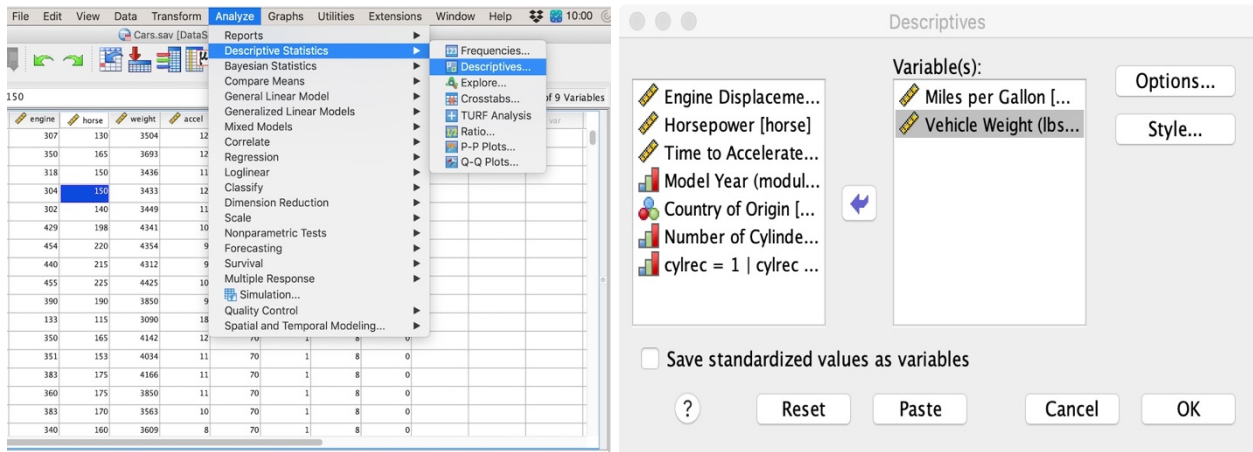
File Edit View Data Transform Analyze Graphs Utilities Extensions Window Help 10:00

Cars.sav [DataS

150

of 9 Variables

| engine | horse | weight | accel | | | | | var |
|---|---|---|---|---|---|---|---|---|
| 307 | 130 | 3504 | 12 | | | | | |
| 350 | 165 | 3693 | 12 | | | | | |
| 318 | 150 | 3436 | 11 | | | | | |
| 304 | 150 | 3433 | 12 | | | | | |
| 302 | 140 | 3449 | 11 | | | | | |
| 429 | 198 | 4341 | 10 | | | | | |
| 454 | 220 | 4354 | 9 | | | | | |
| 440 | 215 | 4312 | 9 | | | | | |
| 455 | 225 | 4425 | 10 | | | | | |
| 390 | 190 | 3850 | 9 | | | | | |
| 133 | 115 | 3090 | 18 | | | | | |
| 350 | 165 | 4142 | 12 | 70 | 1 | 8 | 0 | |
| 351 | 153 | 4034 | 11 | 70 | 1 | 8 | 0 | |
| 383 | 175 | 4166 | 11 | 70 | 1 | 8 | 0 | |
| 360 | 175 | 3850 | 11 | 70 | 1 | 8 | 0 | |
| 383 | 170 | 3563 | 10 | 70 | 1 | 8 | 0 | |
| 340 | 160 | 3609 | 8 | 70 | 1 | 8 | 0 | |

Reports
Descriptive Statistics
Bayesian Statistics
Compare Means
General Linear Model
Generalized Linear Models
Mixed Models
Correlate
Regression
Loglinear
Classify
Dimension Reduction
Scale
Nonparametric Tests
Forecasting
Survival
Multiple Response
Simulation...
Quality Control
Spatial and Temporal Modeling...

Frequencies...
Descriptives...
Explore...
Crosstabs...
TURF Analysis
Ratio...
P-P Plots...
Q-Q Plots...

Descriptives

Engine Displaceme...
Horsepower [horse]
Time to Accelerate...
Model Year (modul...
Country of Origin [...
Number of Cylinde...
cylrec = 1 | cylrec ...

Variable(s):
Miles per Gallon [...
Vehicle Weight (lbs...

Options...
Style...

Save standardized values as variables

? Reset Paste Cancel OK